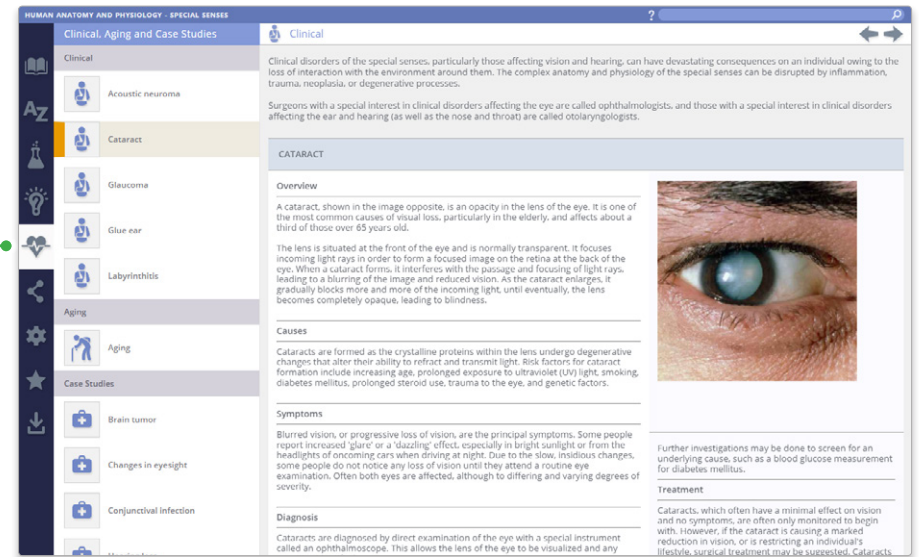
HUMAN ANATOMY AND PHYSIOLOGY · SPECIAL SENSES

?

Clinical, Aging and Case Studies

Clinical

Acoustic neuroma

Cataract

Glaucoma

Glue ear

Labyrinthitis

Aging

Aging

Case Studies

Brain tumor

Changes in eyesight

Conjunctival infection

Clinical

Clinical disorders of the special senses, particularly those affecting vision and hearing, can have devastating consequences on an individual owing to the loss of interaction with the environment around them. The complex anatomy and physiology of the special senses can be disrupted by inflammation, trauma, neoplasia, or degenerative processes.

Surgeons with a special interest in clinical disorders affecting the eye are called ophthalmologists, and those with a special interest in clinical disorders affecting the ear and hearing (as well as the nose and throat) are called otolaryngologists.

CATARACT

Overview

A cataract, shown in the image opposite, is an opacity in the lens of the eye. It is one of the most common causes of visual loss, particularly in the elderly, and affects about a third of those over 65 years old.

The lens is situated at the front of the eye and is normally transparent. It focuses incoming light rays in order to form a focused image on the retina at the back of the eye. When a cataract forms, it interferes with the passage and focusing of light rays, leading to a blurring of the image and reduced vision. As the cataract enlarges, it gradually blocks more and more of the incoming light, until eventually, the lens becomes completely opaque, leading to blindness.

Causes

Cataracts are formed as the crystalline proteins within the lens undergo degenerative changes that alter their ability to refract and transmit light. Risk factors for cataract formation include increasing age, prolonged exposure to ultraviolet (UV) light, smoking, diabetes mellitus, prolonged steroid use, trauma to the eye, and genetic factors.

Symptoms

Blurred vision, or progressive loss of vision, are the principal symptoms. Some people report increased 'glare' or a 'dazzling' effect, especially in bright sunlight or from the headlights of oncoming cars when driving at night. Due to the slow, insidious changes, some people do not notice any loss of vision until they attend a routine eye examination. Often both eyes are affected, although to differing and varying degrees of severity.

Diagnosis

Cataracts are diagnosed by direct examination of the eye with a special instrument called an ophthalmoscope. This allows the lens of the eye to be visualized and any

Further investigations may be done to screen for an underlying cause, such as a blood glucose measurement for diabetes mellitus.

Treatment

Cataracts, which often have a minimal effect on vision and no symptoms, are often only monitored to begin with. However, if the cataract is causing a marked reduction in vision, or is restricting an individual's lifestyle, surgical treatment may be suggested. Cataracts